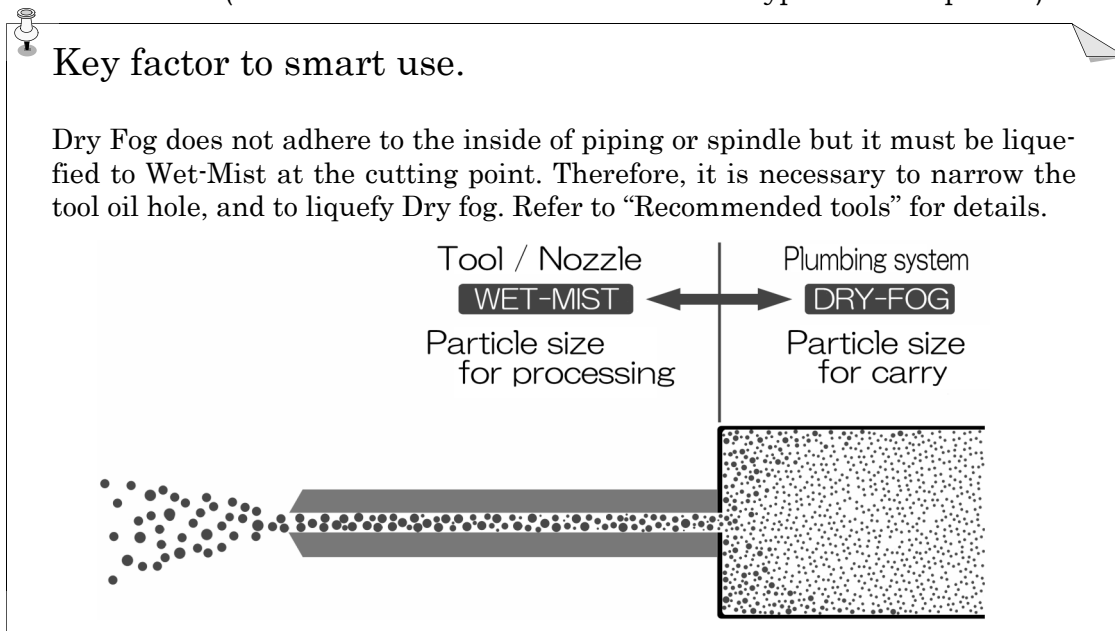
Key factor to smart use.

Dry Fog does not adhere to the inside of piping or spindle but it must be liquefied to Wet-Mist at the cutting point. Therefore, it is necessary to narrow the tool oil hole, and to liquefy Dry fog. Refer to "Recommended tools" for details.

Tool / Nozzle
WET-MIST
Particle size for processing

Plumbing system
DRY-FOG
Particle size for carry